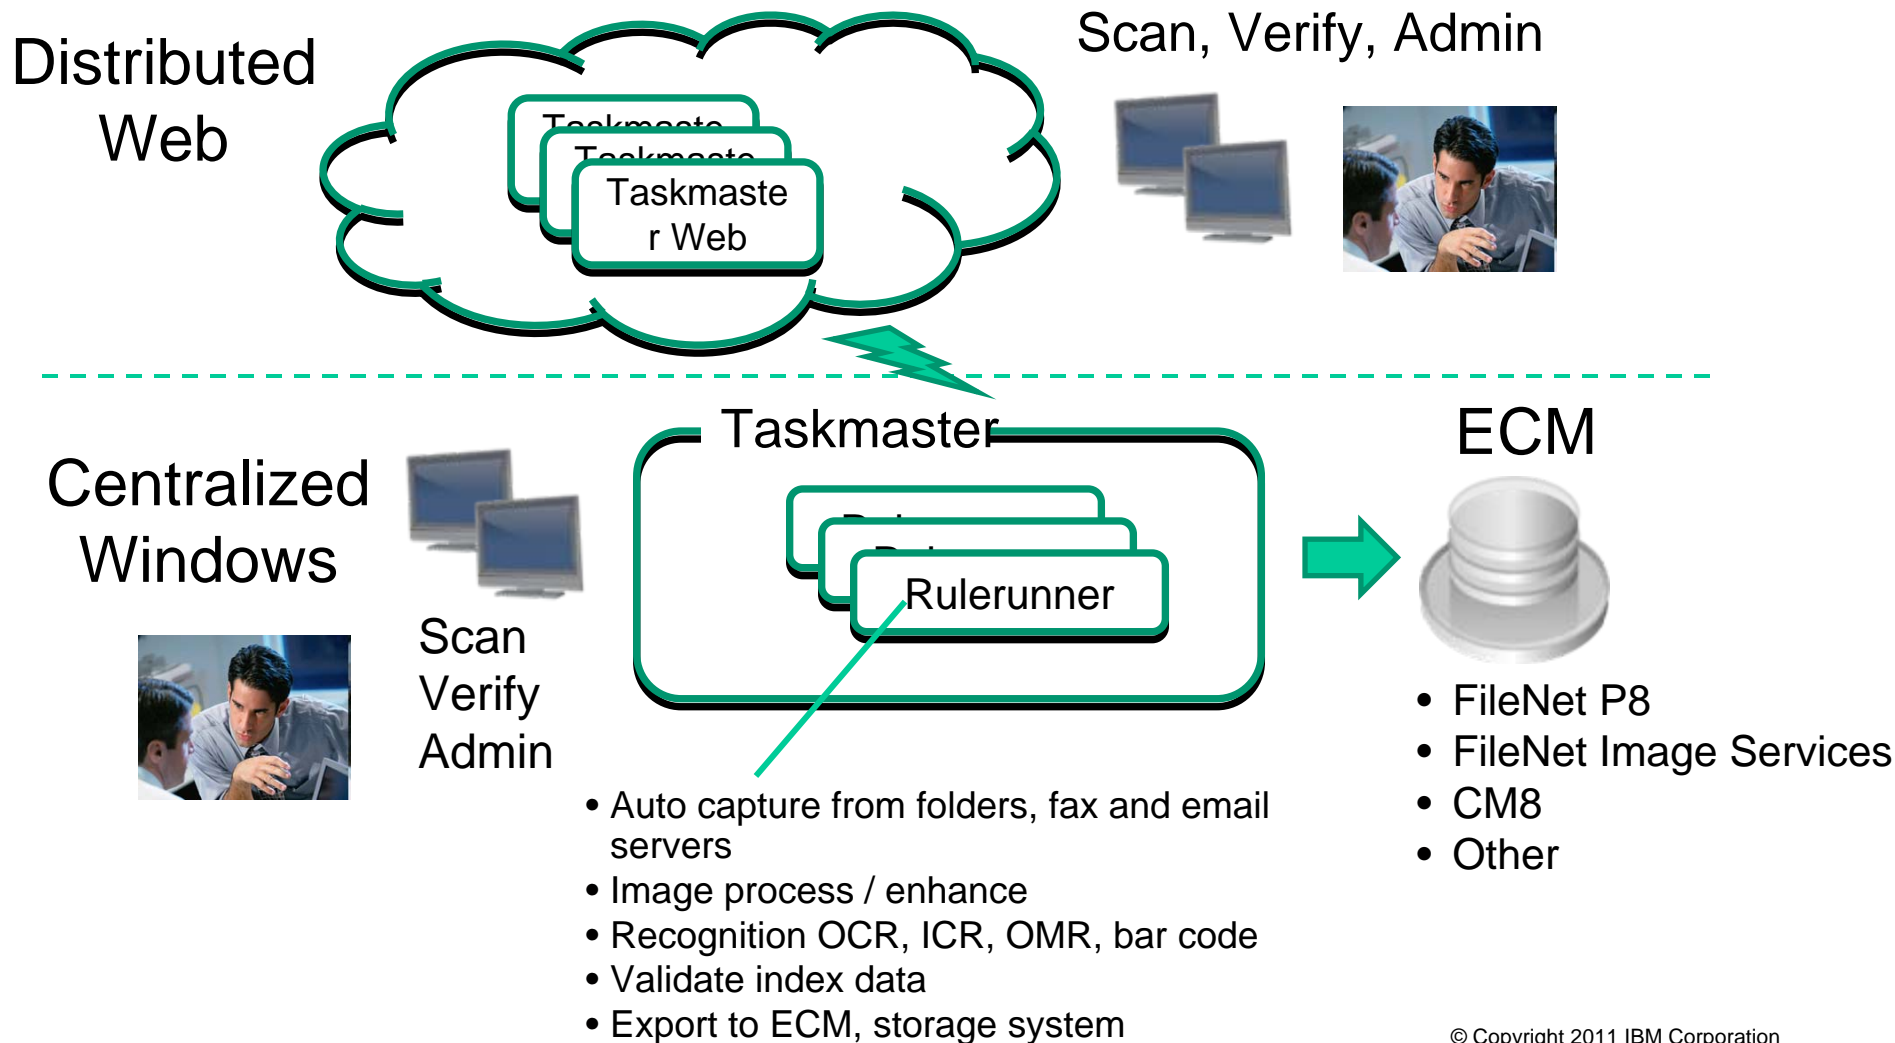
Distributed Web

Taskmaste
Taskmaste
Taskmaste r Web

Scan, Verify, Admin

Centralized Windows

Scan
Verify
Admin

Taskmaster

Rul
Rul
Rulerunner

ECM

• Auto capture from folders, fax and email servers
• Image process / enhance
• Recognition OCR, ICR, OMR, bar code
• Validate index data
• Export to ECM, storage system

• FileNet P8
• FileNet Image Services
• CM8
• Other

© Copyright 2011 IBM Corporation